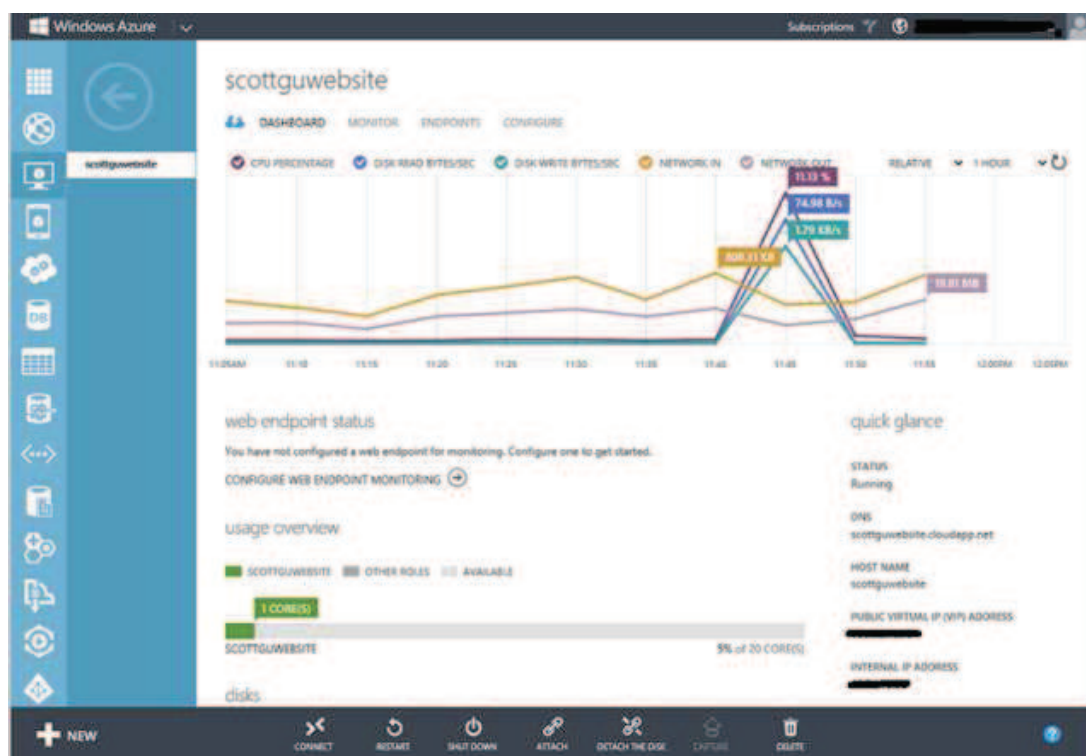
Windows Azure

Subscriptions

scottguwebsite

scottguwebsite

DASHBOARD MONITOR ENDPOINTS CONFIGURE

CPU PERCENTAGE DISK READ BYTES/SEC DISK WRITE BYTES/SEC NETWORK IN NETWORK OUT RELATIVE 1 HOUR

11.13 %

74.98 B/s

1.79 KB/s

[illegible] KB

18.83 MB

11:05AM 11:10 11:15 11:20 11:25 11:30 11:35 11:40 11:45 11:50 11:55 12:00PM 12:05PM

web endpoint status

You have not configured a web endpoint for monitoring. Configure one to get started.

CONFIGURE WEB ENDPOINT MONITORING

usage overview

SCOTTGUWEBSITE OTHER ROLES AVAILABLE

1 CORE(S)

SCOTTGUWEBSITE

5% of 20 CORE(S)

disks

quick glance

STATUS
Running

DNS
scottguwebsite.cloudapp.net

HOST NAME
scottguwebsite

PUBLIC VIRTUAL IP (VIP) ADDRESS

INTERNAL IP ADDRESS

NEW

CONNECT RESTART SHUT DOWN ATTACH DETACH THE DISK CAPTURE DELETE